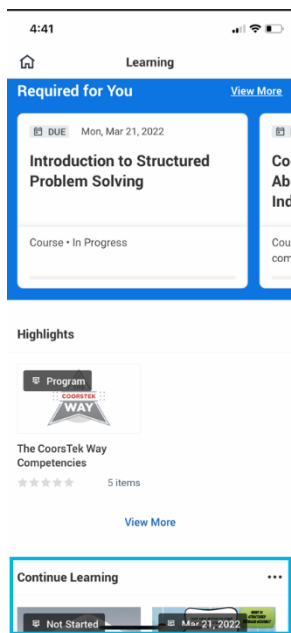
4:41

Learning

Required for You

View More

DUE Mon, Mar 21, 2022

Introduction to Structured Problem Solving

Course • In Progress

Co
Ab
Ind

Cou
com

Highlights

Program

COORSTEK
WAY

The CoorsTek Way Competencies

5 items

View More

Continue Learning

...

Not Started

Mar 21, 2022